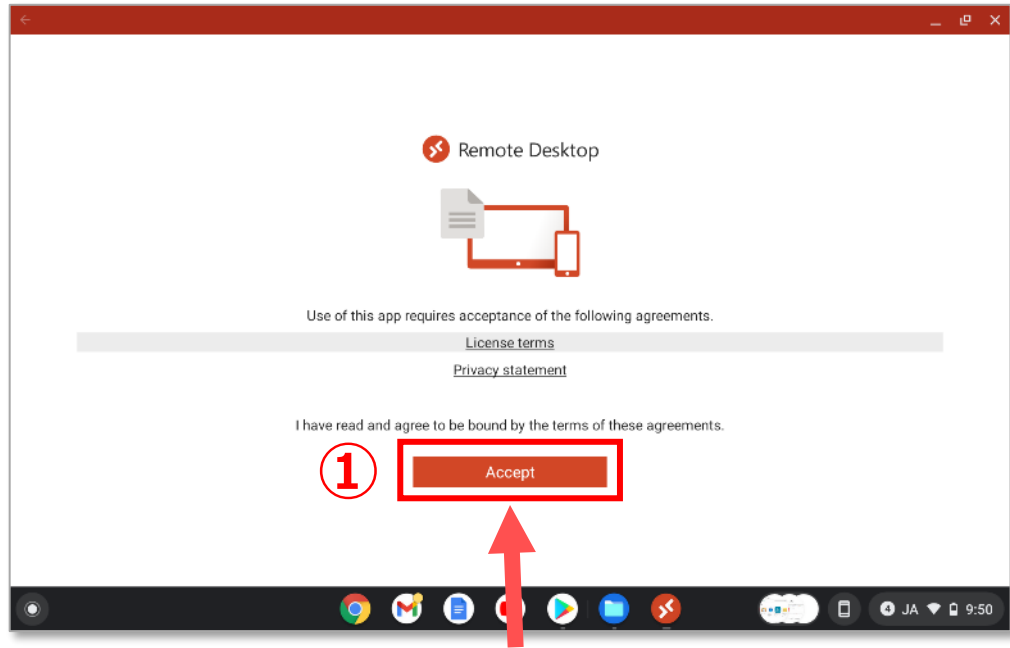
Remote Desktop

Use of this app requires acceptance of the following agreements.

License terms

Privacy statement

I have read and agree to be bound by the terms of these agreements.

①

Accept

4 JA 9:50